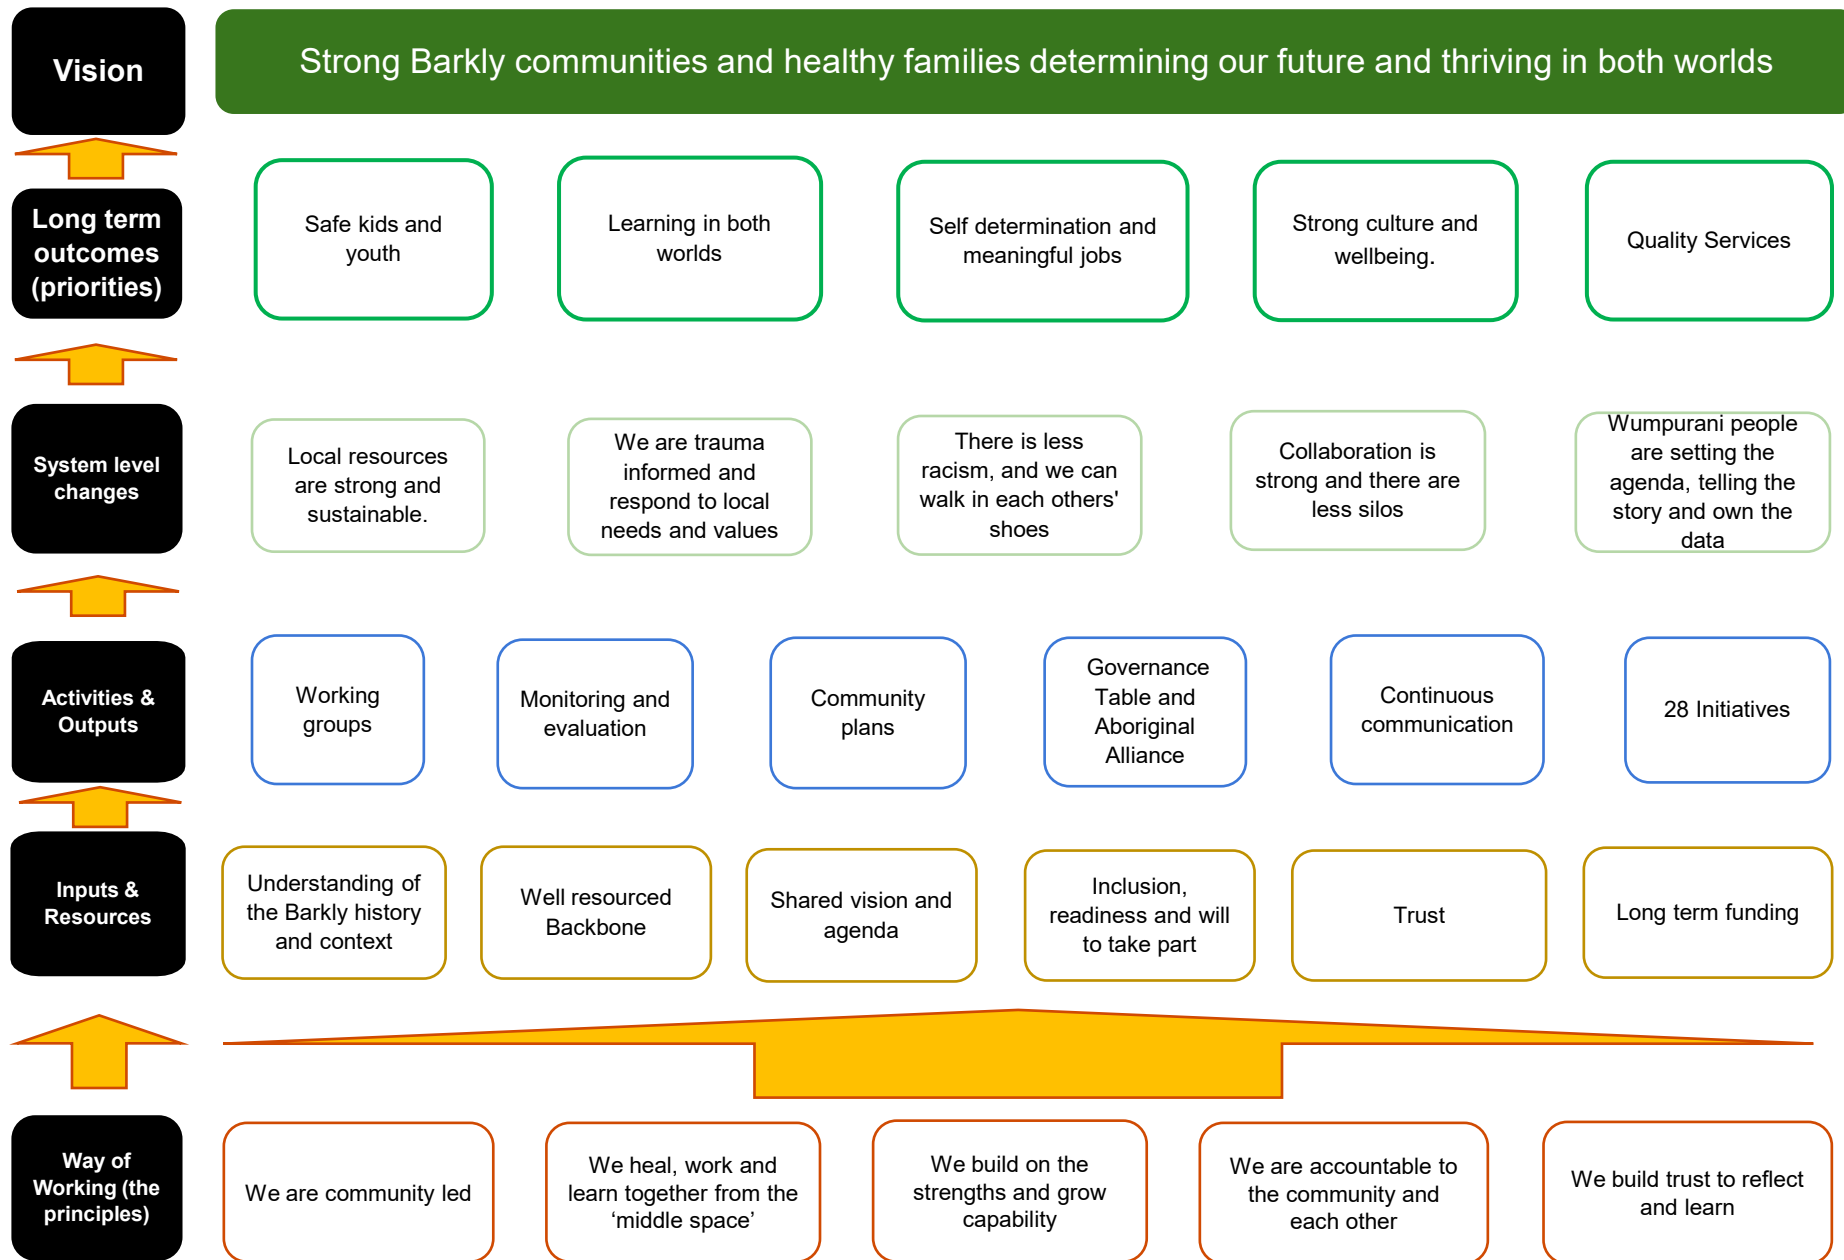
Vision

Strong Barkly communities and healthy families determining our future and thriving in both worlds

Long term outcomes (priorities)

Safe kids and youth

Learning in both worlds

Self determination and meaningful jobs

Strong culture and wellbeing.

Quality Services

System level changes

Local resources are strong and sustainable.

We are trauma informed and respond to local needs and values

There is less racism, and we can walk in each others' shoes

Collaboration is strong and there are less silos

Wumpurani people are setting the agenda, telling the story and own the data

Activities & Outputs

Working groups

Monitoring and evaluation

Community plans

Governance Table and Aboriginal Alliance

Continuous communication

28 Initiatives

Inputs & Resources

Understanding of the Barkly history and context

Well resourced Backbone

Shared vision and agenda

Inclusion, readiness and will to take part

Trust

Long term funding

Way of Working (the principles)

We are community led

We heal, work and learn together from the ‘middle space’

We build on the strengths and grow capability

We are accountable to the community and each other

We build trust to reflect and learn